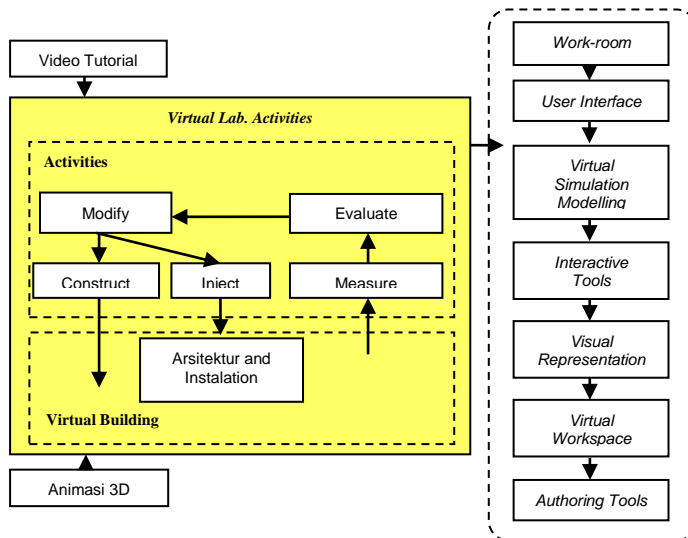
Video Tutorial

Virtual Lab. Activities

Activities

Modify

Evaluate

Construct

Inject

Measure

Arsitektur and Instalation

Virtual Building

Animasi 3D

Work-room

User Interface

Virtual Simulation Modelling

Interactive Tools

Visual Representation

Virtual Workspace

Authoring Tools